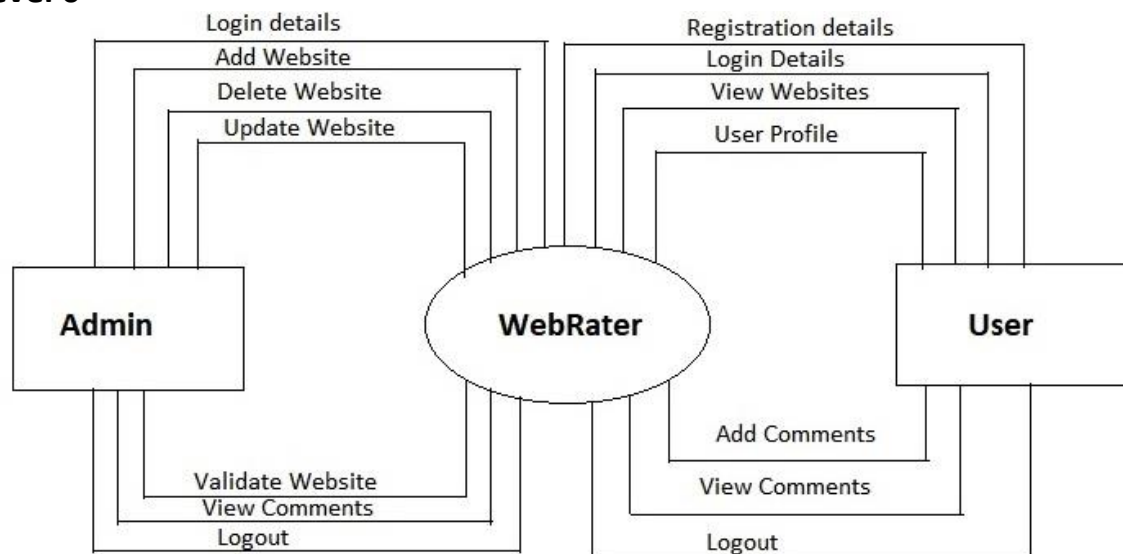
Login details
Add Website
Delete Website
Update Website

Registration details
Login Details
View Websites
User Profile

Admin

WebRater

User

Validate Website
View Comments
Logout

Add Comments
View Comments
Logout